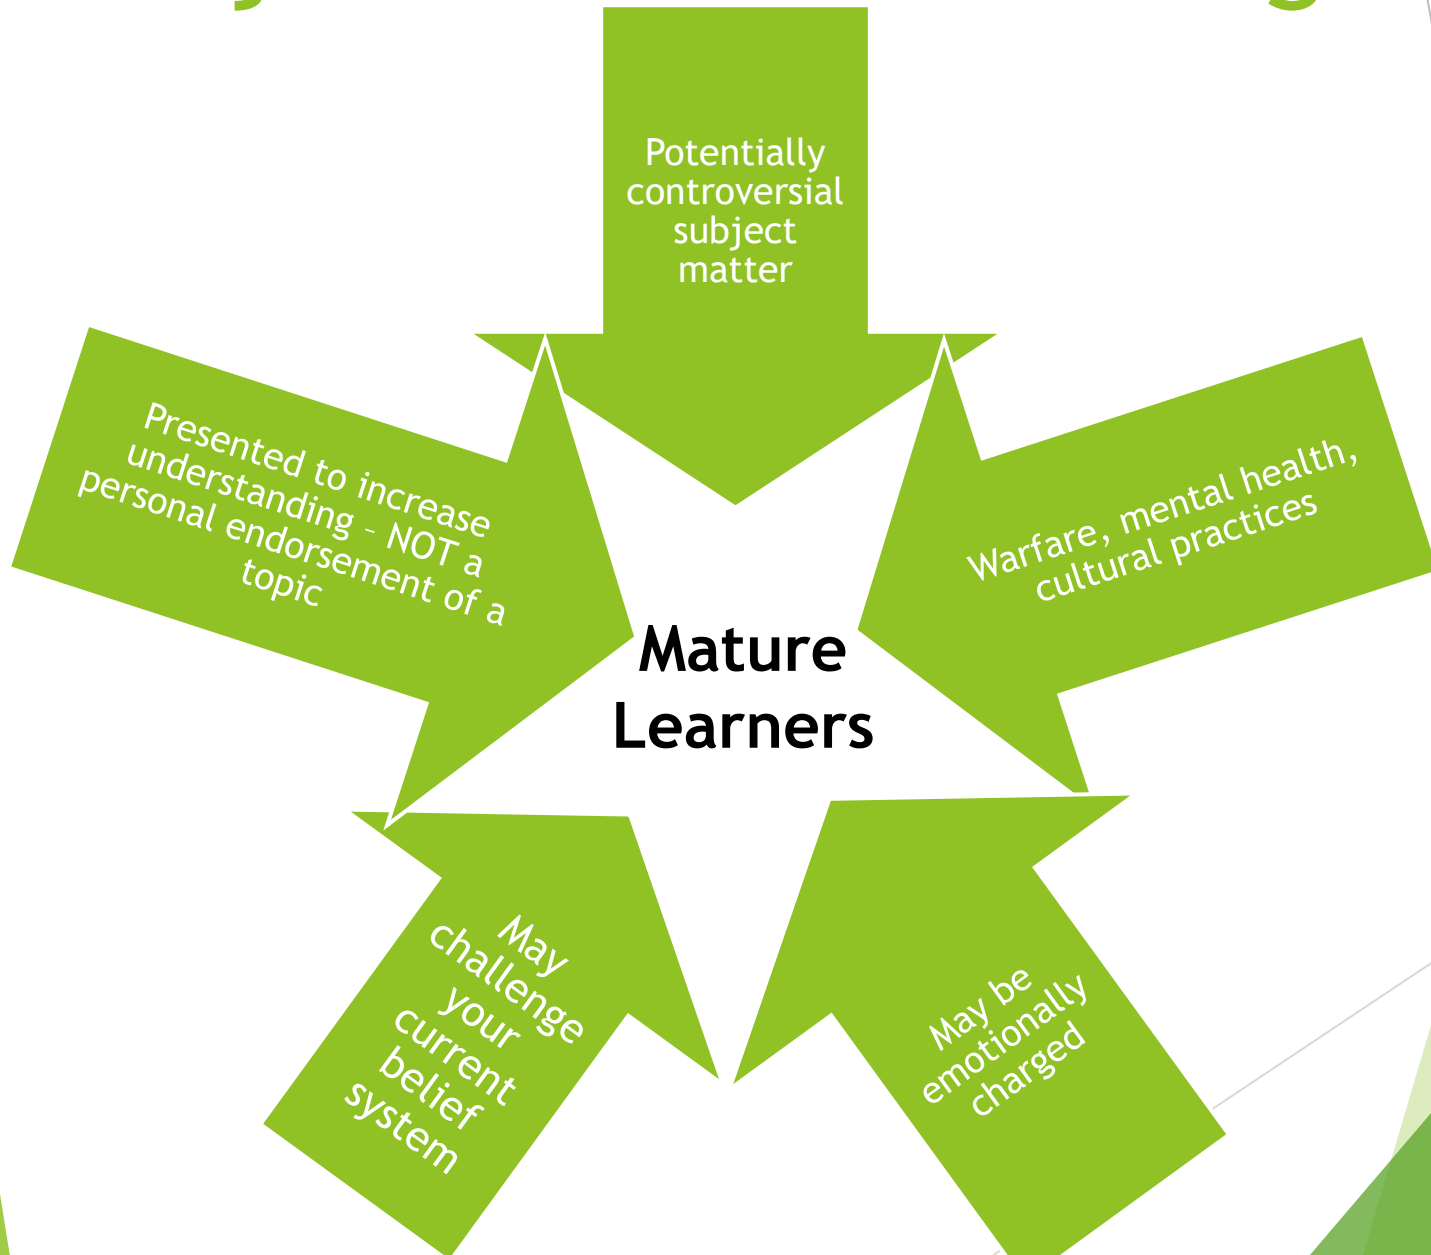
Potentially controversial subject matter

Warfare, mental health, cultural practices

May be emotionally charged

May challenge your current belief system

Presented to increase understanding – NOT a personal endorsement of a topic

Mature Learners